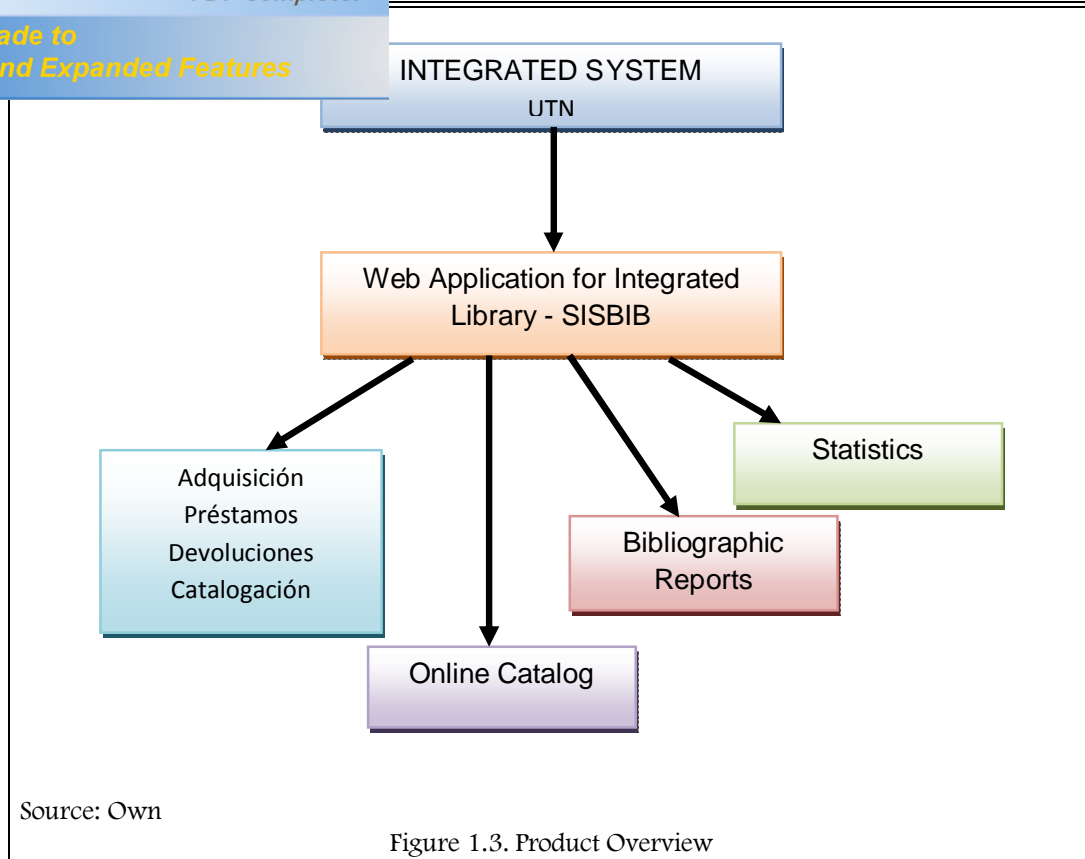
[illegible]
ade to
nd Expanded Features

INTEGRATED SYSTEM
UTN

Web Application for Integrated Library - SISBIB

Adquisición
Préstamos
Devoluciones
Catalogación

Online Catalog

Bibliographic Reports

Statistics

Source: Own

Figure 1.3. Product Overview